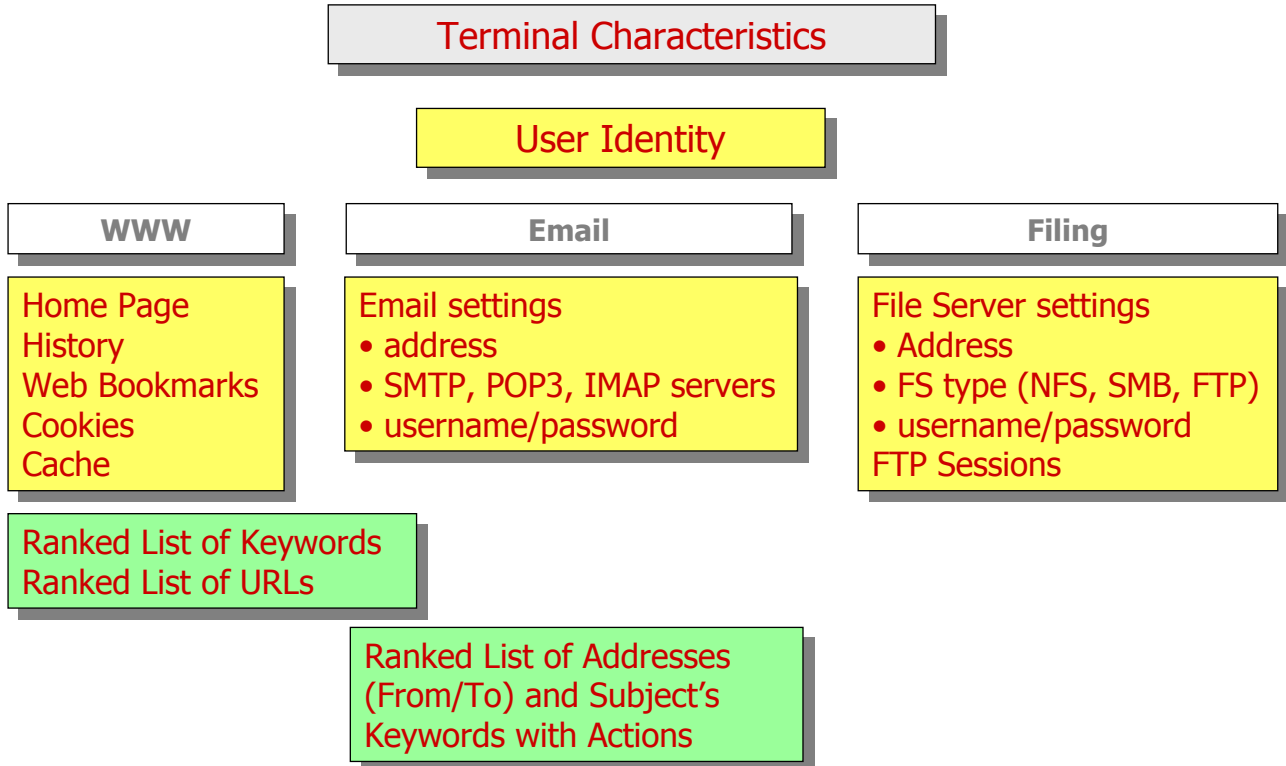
Terminal Characteristics

User Identity

WWW

Email

Filing

Home Page
History
Web Bookmarks
Cookies
Cache

Email settings
• address
• SMTP, POP3, IMAP servers
• username/password

File Server settings
• Address
• FS type (NFS, SMB, FTP)
• username/password
FTP Sessions

Ranked List of Keywords
Ranked List of URLs

Ranked List of Addresses (From/To) and Subject's Keywords with Actions